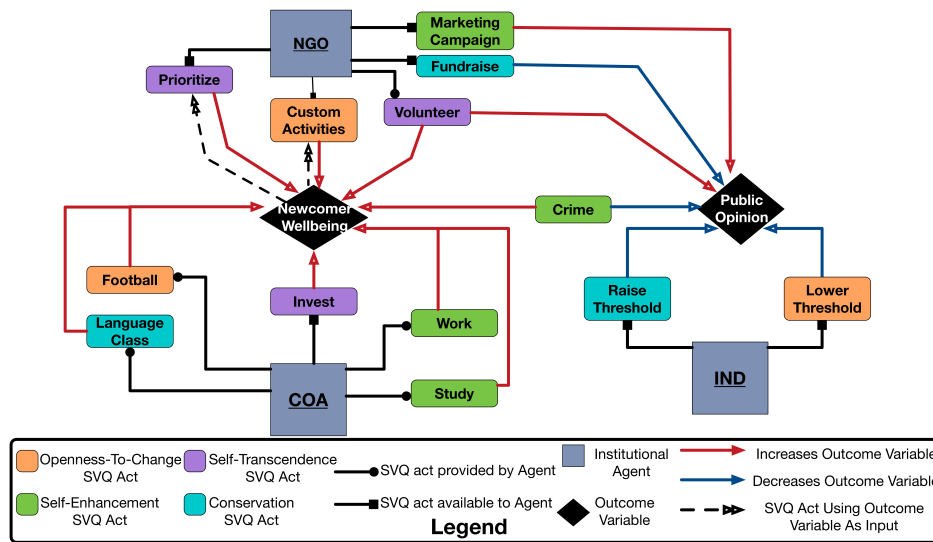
NGO

Marketing Campaign

Fundraise

Prioritize

Custom Activities

Volunteer

Newcomer Wellbeing

Crime

Public Opinion

Football

Language Class

Invest

Work

Study

COA

Raise Threshold

Lower Threshold

IND

Openness-To-Change SVQ Act

Self-Transcendence SVQ Act

Self-Enhancement SVQ Act

Conservation SVQ Act

SVQ act provided by Agent

SVQ act available to Agent

Institutional Agent

Outcome Variable

Increases Outcome Variable

Decreases Outcome Variable

SVQ Act Using Outcome Variable As Input

Legend